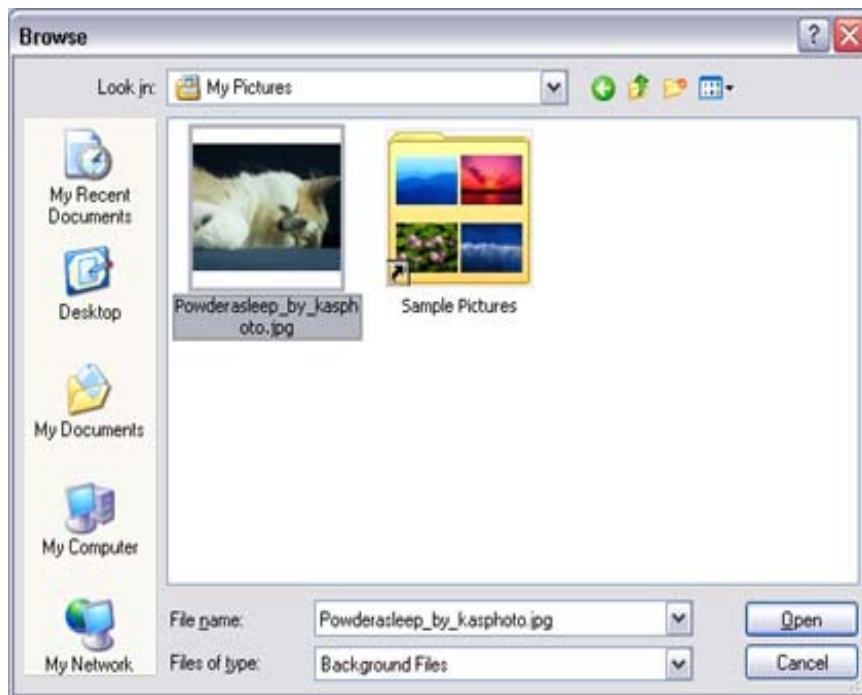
Browse

Look in: My Pictures

My Recent Documents

Desktop

My Documents

My Computer

My Network

Powderasleep_by_kasphoto.jpg

Sample Pictures

File name: Powderasleep_by_kasphoto.jpg

Files of type: Background Files

Open

Cancel